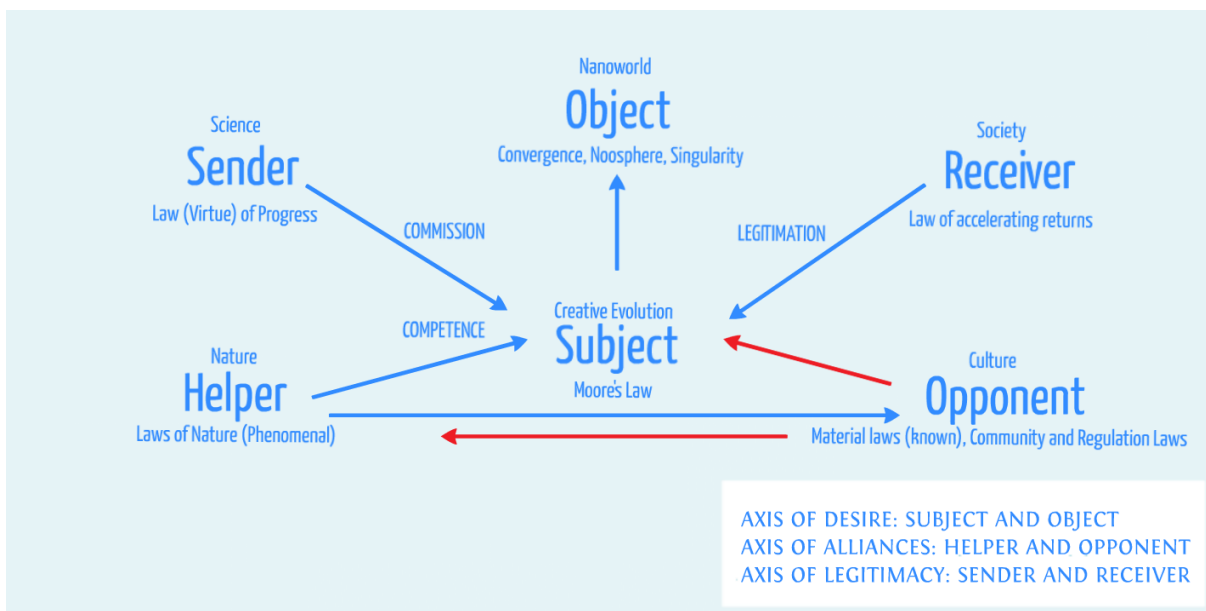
Nanoworld
Object
Convergence, Noosphere, Singularity

Science
Sender
Law (Virtue) of Progress

COMMISSION

Society
Receiver
Law of accelerating returns

LEGITIMATION

COMPETENCE

Creative Evolution
Subject
Moore's Law

Nature
Helper
Laws of Nature (Phenomenal)

Culture
Opponent
Material laws (known), Community and Regulation Laws

AXIS OF DESIRE: SUBJECT AND OBJECT
AXIS OF ALLIANCES: HELPER AND OPPONENT
AXIS OF LEGITIMACY: SENDER AND RECEIVER